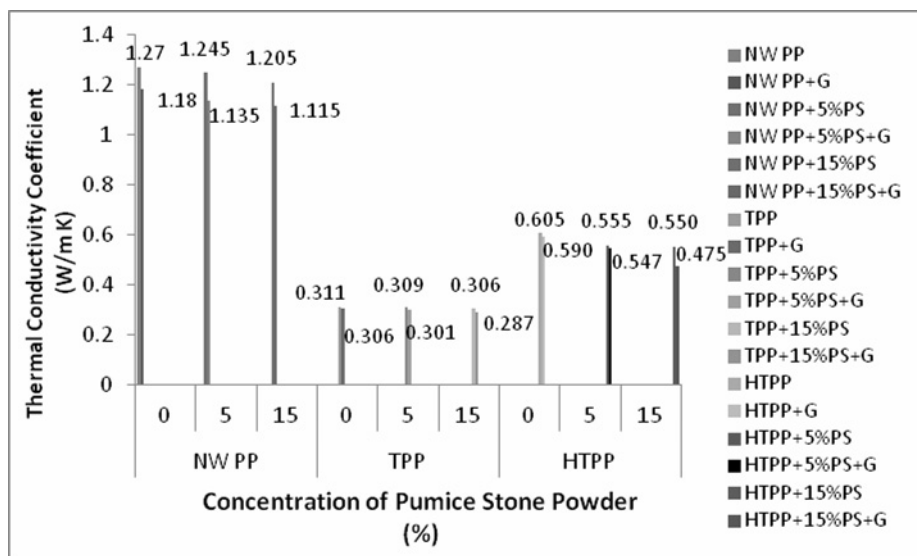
1.4
1.2
1
0.8
0.6
0.4
0.2
0

Thermal Conductivity Coefficient (W/mK)

1.27
1.18
1.245
1.135
1.205
1.115
0.311
0.306
0.309
0.301
0.306
0.287
0.605
0.590
0.555
0.547
0.550
0.475

0
5
15
0
5
15
0
5
15

NW PP
TPP
HTPP

Concentration of Pumice Stone Powder (%)

NW PP
NW PP+G
NW PP+5%PS
NW PP+5%PS+G
NW PP+15%PS
NW PP+15%PS+G
TPP
TPP+G
TPP+5%PS
TPP+5%PS+G
TPP+15%PS
TPP+15%PS+G
HTPP
HTPP+G
HTPP+5%PS
HTPP+5%PS+G
HTPP+15%PS
HTPP+15%PS+G